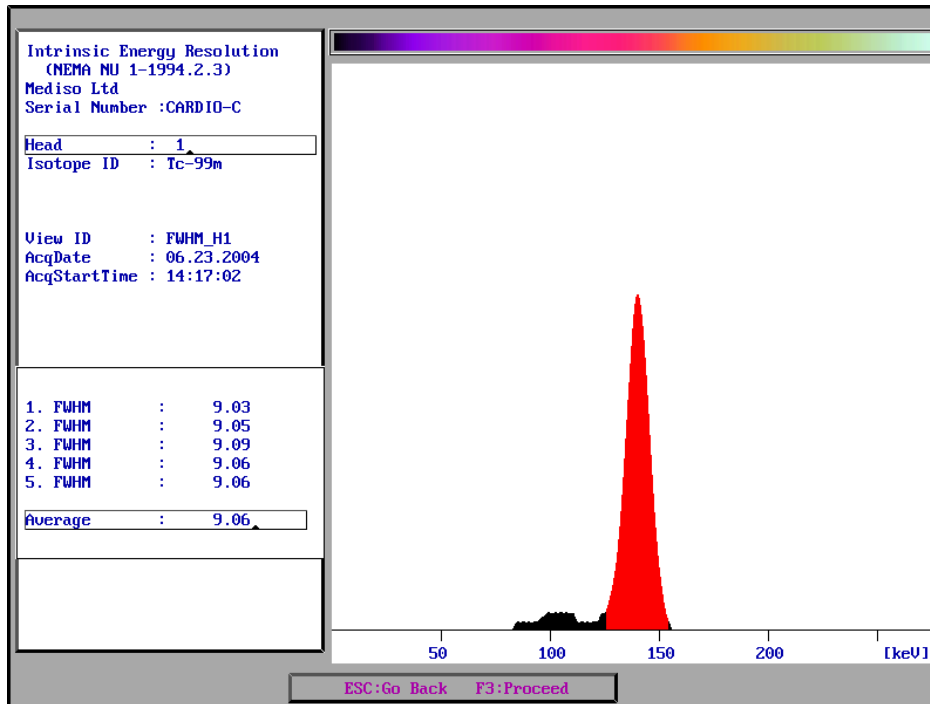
Intrinsic Energy Resolution
(NEMA NU 1-1994.2.3)
Mediso Ltd
Serial Number :CARDIO-C

Head : 1
Isotope ID : Tc-99m

View ID : FWHM_H1
AcqDate : 06.23.2004
AcqStartTime : 14:17:02

1. FWHM : 9.03
2. FWHM : 9.05
3. FWHM : 9.09
4. FWHM : 9.06
5. FWHM : 9.06

Average : 9.06

50 100 150 200 [keV]

ESC:Go Back F3:Proceed